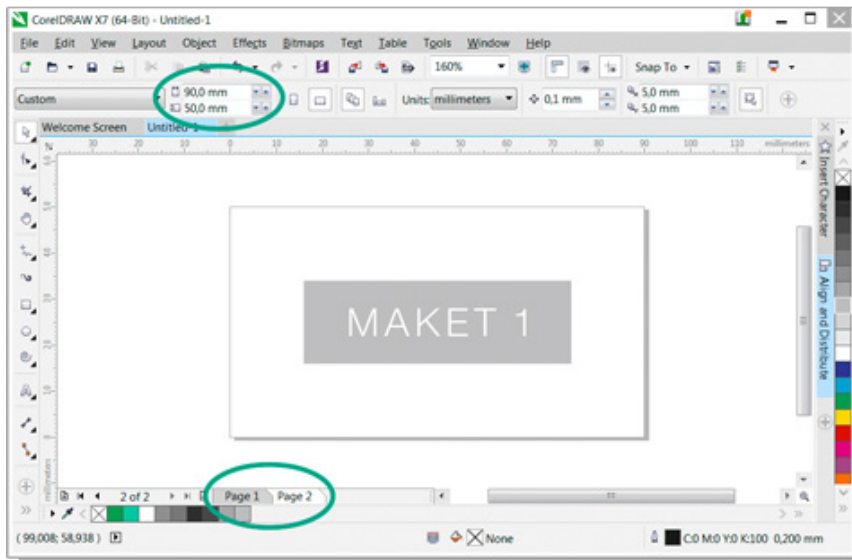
CorelDRAW X7 (64-Bit) - Untitled-1

File Edit View Layout Object Effects Bitmaps Text Table Tools Window Help

160%

Snap To

Custom

90,0 mm
50,0 mm

Units: millimeters

0,1 mm

5,0 mm
5,0 mm

Welcome Screen Untitled-1

millimeters

MAKET 1

Insert Character

Align and Distribute

2 of 2

Page 1 Page 2

( 99,008; 58,938 )

None

C:0 M:0 Y:0 K:100 0,200 mm